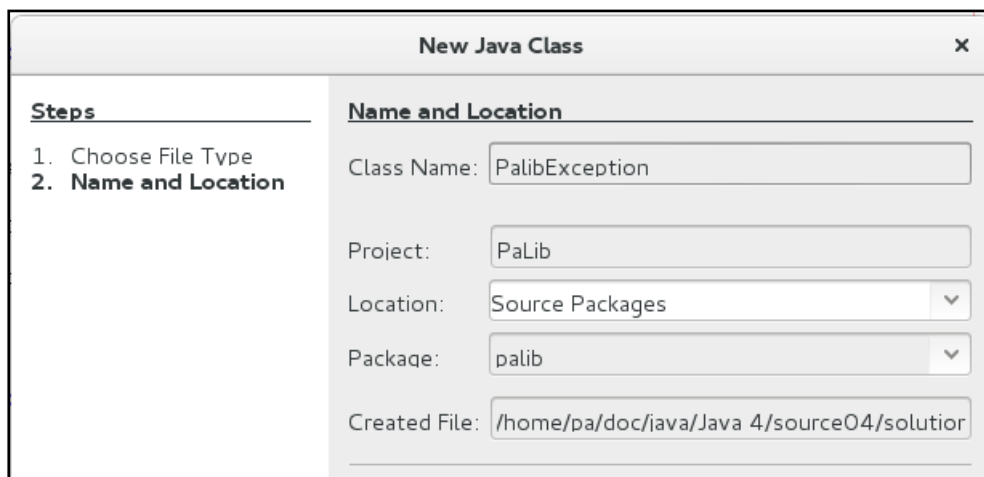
New Java Class ×

Steps

1. Choose File Type
2. Name and Location

Name and Location

Class Name: PalibException

Project: PaLib

Location: Source Packages

Package: palib

Created File: /home/pa/doc/java/Java 4/source04/solutior